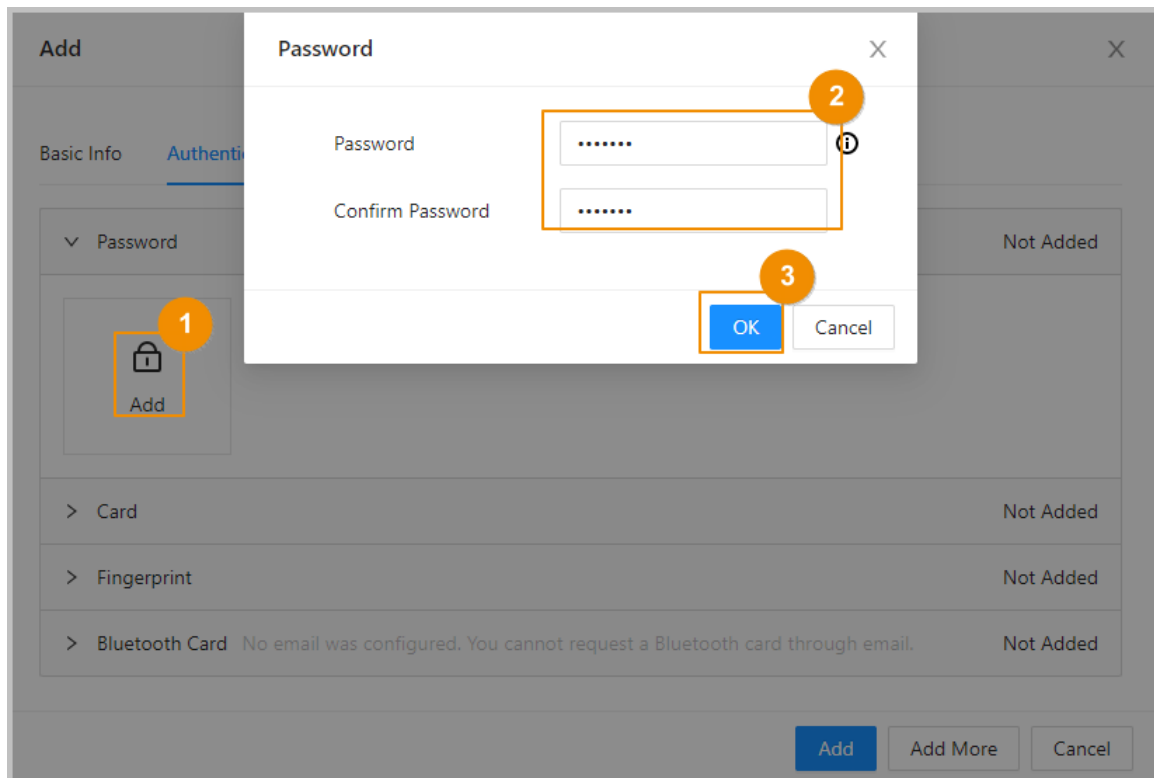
Add

Password

Basic Info Authenti

Password
Confirm Password
••••••••
••••••••

2

3

OK Cancel

Password Not Added

1

Add

Card Not Added

Fingerprint Not Added

Bluetooth Card No email was configured. You cannot request a Bluetooth card through email. Not Added

Add Add More Cancel